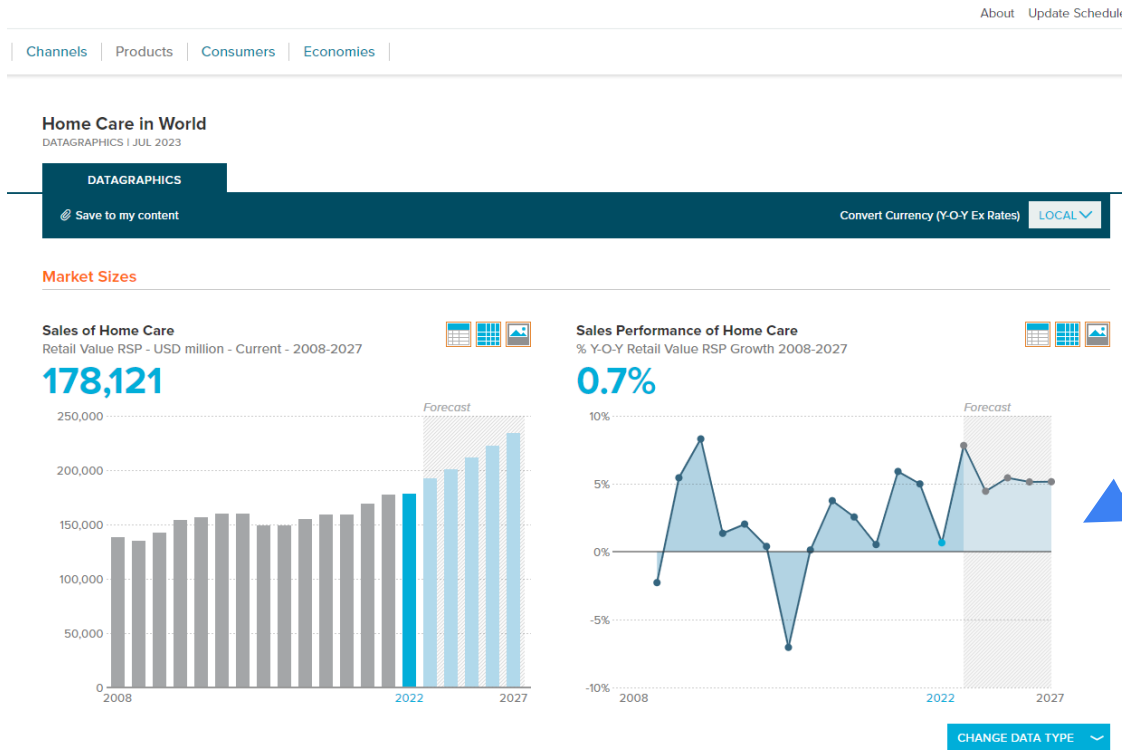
About Update Schedule

Channels | Products | Consumers | Economies

Home Care in World
DATAGRAPHICS | JUL 2023

DATAGRAPHICS

Save to my content

Convert Currency (Y-O-Y Ex Rates) LOCAL

Market Sizes

Sales of Home Care
Retail Value RSP - USD million - Current - 2008-2027

178,121

Forecast

250,000
200,000
150,000
100,000
50,000
0
2008 2022 2027

Sales Performance of Home Care
% Y-O-Y Retail Value RSP Growth 2008-2027

0.7%

Forecast

10%
5%
0%
-5%
-10%
2008 2022 2027

CHANGE DATA TYPE